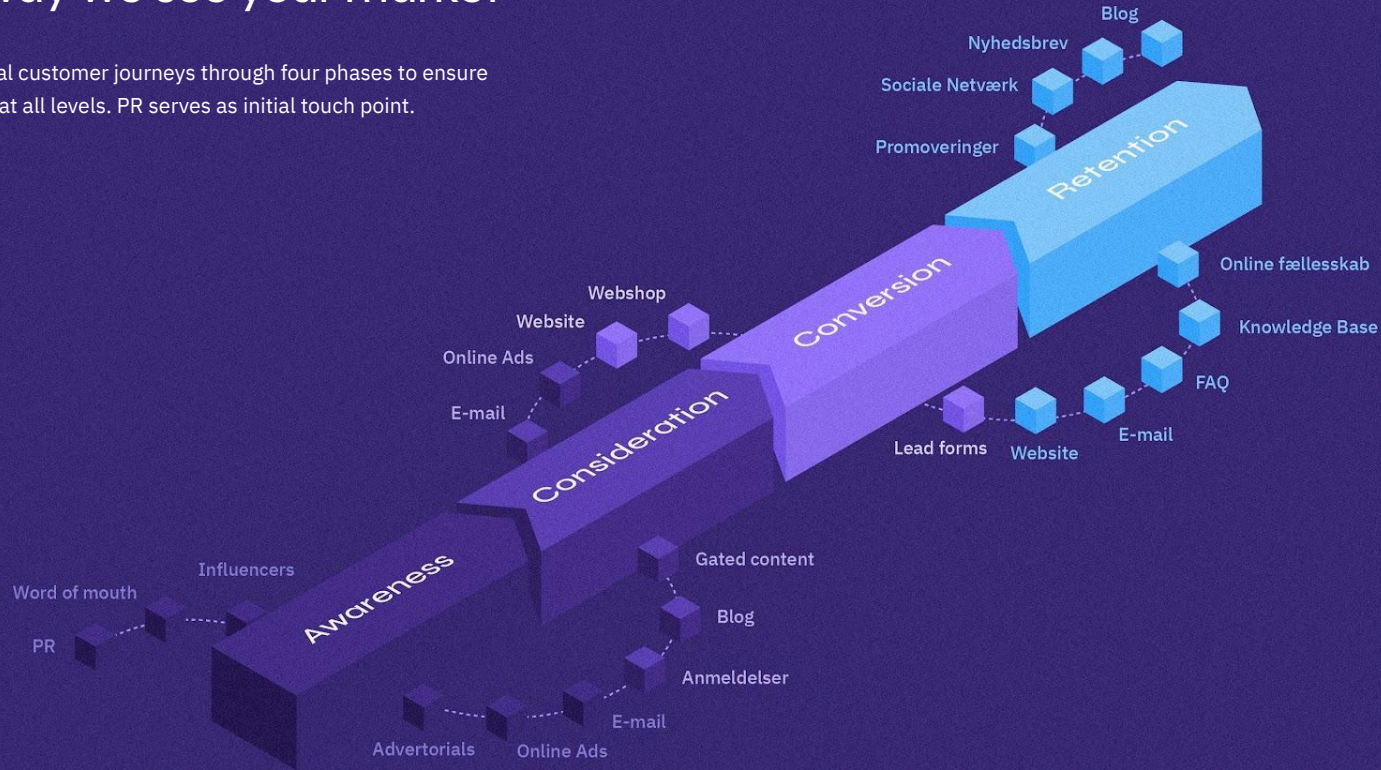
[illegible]

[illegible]al customer journeys through four phases to ensure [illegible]at all levels. PR serves as initial touch point.

Blog
Nyhedsbrev
Sociale Netværk
Promoveringer
Retention
Online fællesskab
Knowledge Base
FAQ
E-mail
Website
Lead forms
Conversion
Webshop
Website
Online Ads
E-mail
Consideration
Gated content
Blog
Anmeldelser
E-mail
Online Ads
Advertorials
Awareness
Influencers
Word of mouth
PR